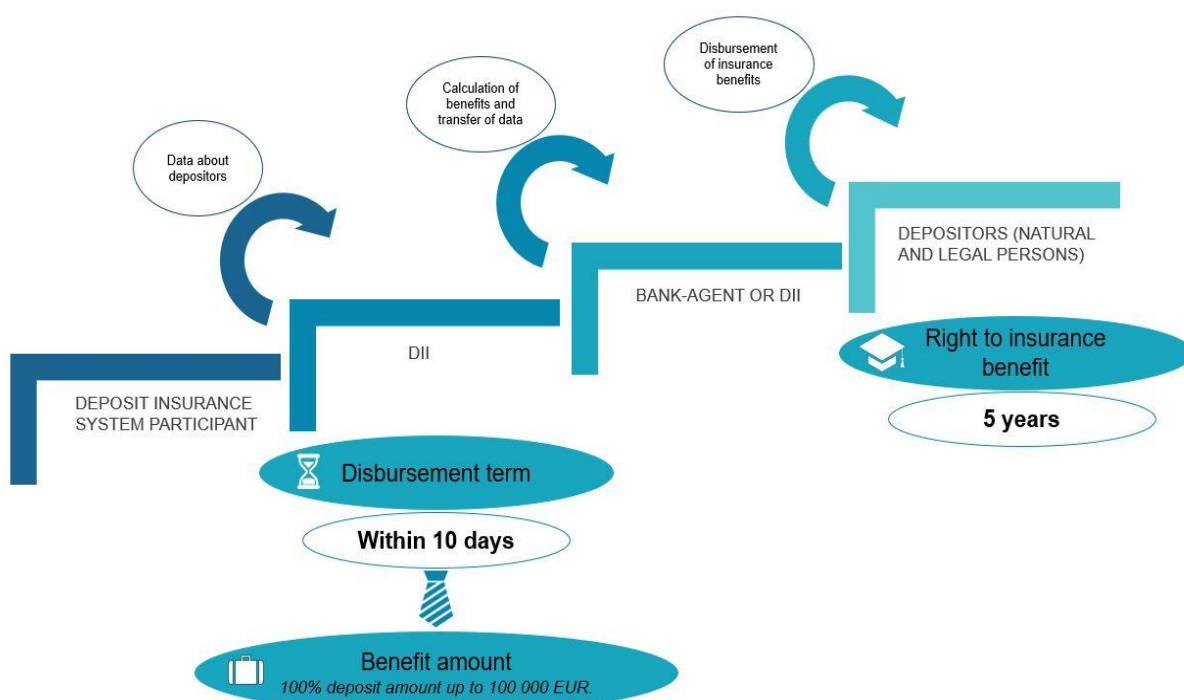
Data about depositors

Calculation of benefits and transfer of data

Disbursement of insurance benefits

DEPOSITORS (NATURAL AND LEGAL PERSONS)

BANK-AGENT OR DII

DII

DEPOSIT INSURANCE SYSTEM PARTICIPANT

Right to insurance benefit

5 years

Disbursement term

Within 10 days

Benefit amount

100% deposit amount up to 100 000 EUR.